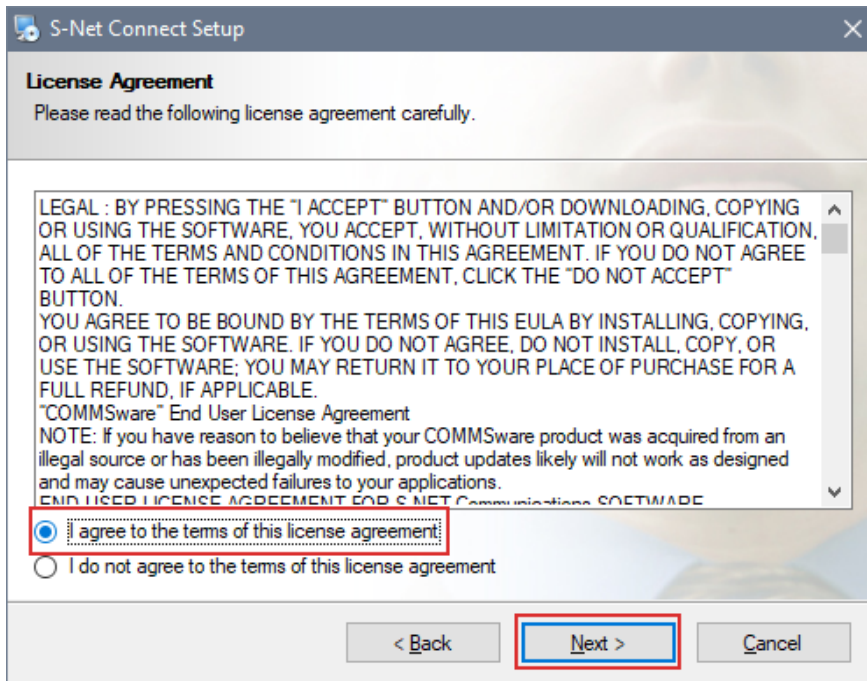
S-Net Connect Setup

License Agreement
Please read the following license agreement carefully.

LEGAL : BY PRESSING THE "I ACCEPT" BUTTON AND/OR DOWNLOADING, COPYING OR USING THE SOFTWARE, YOU ACCEPT, WITHOUT LIMITATION OR QUALIFICATION, ALL OF THE TERMS AND CONDITIONS IN THIS AGREEMENT. IF YOU DO NOT AGREE TO ALL OF THE TERMS OF THIS AGREEMENT, CLICK THE "DO NOT ACCEPT" BUTTON.
YOU AGREE TO BE BOUND BY THE TERMS OF THIS EULA BY INSTALLING, COPYING, OR USING THE SOFTWARE. IF YOU DO NOT AGREE, DO NOT INSTALL, COPY, OR USE THE SOFTWARE; YOU MAY RETURN IT TO YOUR PLACE OF PURCHASE FOR A FULL REFUND, IF APPLICABLE.
"COMMSware" End User License Agreement
NOTE: If you have reason to believe that your COMMSware product was acquired from an illegal source or has been illegally modified, product updates likely will not work as designed and may cause unexpected failures to your applications.
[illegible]

I agree to the terms of this license agreement
I do not agree to the terms of this license agreement

< Back
Next >
Cancel